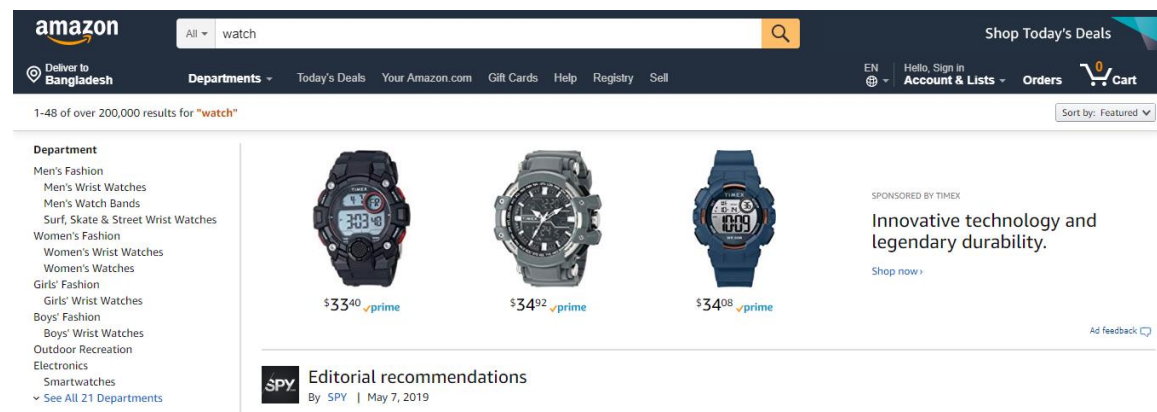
amazon

All watch

Shop Today's Deals

Deliver to Bangladesh

Departments

Today's Deals Your Amazon.com Gift Cards Help Registry Sell

EN

Hello, Sign in Account & Lists

Orders

0 Cart

1-48 of over 200,000 results for "watch"

Sort by: Featured

Department

Men's Fashion
Men's Wrist Watches
Men's Watch Bands
Surf, Skate & Street Wrist Watches
Women's Fashion
Women's Wrist Watches
Women's Watches
Girls' Fashion
Girls' Wrist Watches
Boys' Fashion
Boys' Wrist Watches
Outdoor Recreation
Electronics
Smartwatches
See All 21 Departments

TIMEX

$33^{40}$ prime

$34^{92}$ prime

TIMEX

$34^{08}$ prime

SPONSORED BY TIMEX

Innovative technology and legendary durability.

Shop now ›

Ad feedback

SPY

Editorial recommendations

By SPY | May 7, 2019